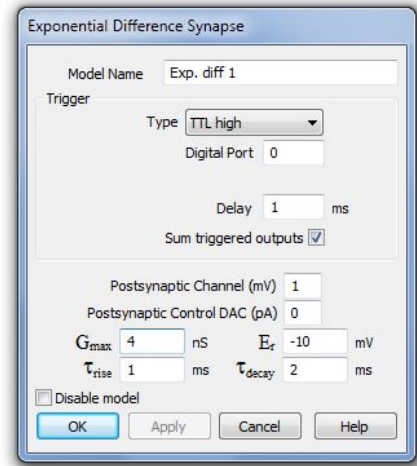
Exponential Difference Synapse

Model Name Exp. diff 1

Trigger

Type TTL high

Digital Port 0

Delay 1 ms

Sum triggered outputs

Postsynaptic Channel (mV) 1

Postsynaptic Control DAC (pA) 0

$G_{max}$ 4 nS $E_r$ -10 mV

$\tau_{rise}$ 1 ms $\tau_{decay}$ 2 ms

Disable model

OK Apply Cancel Help